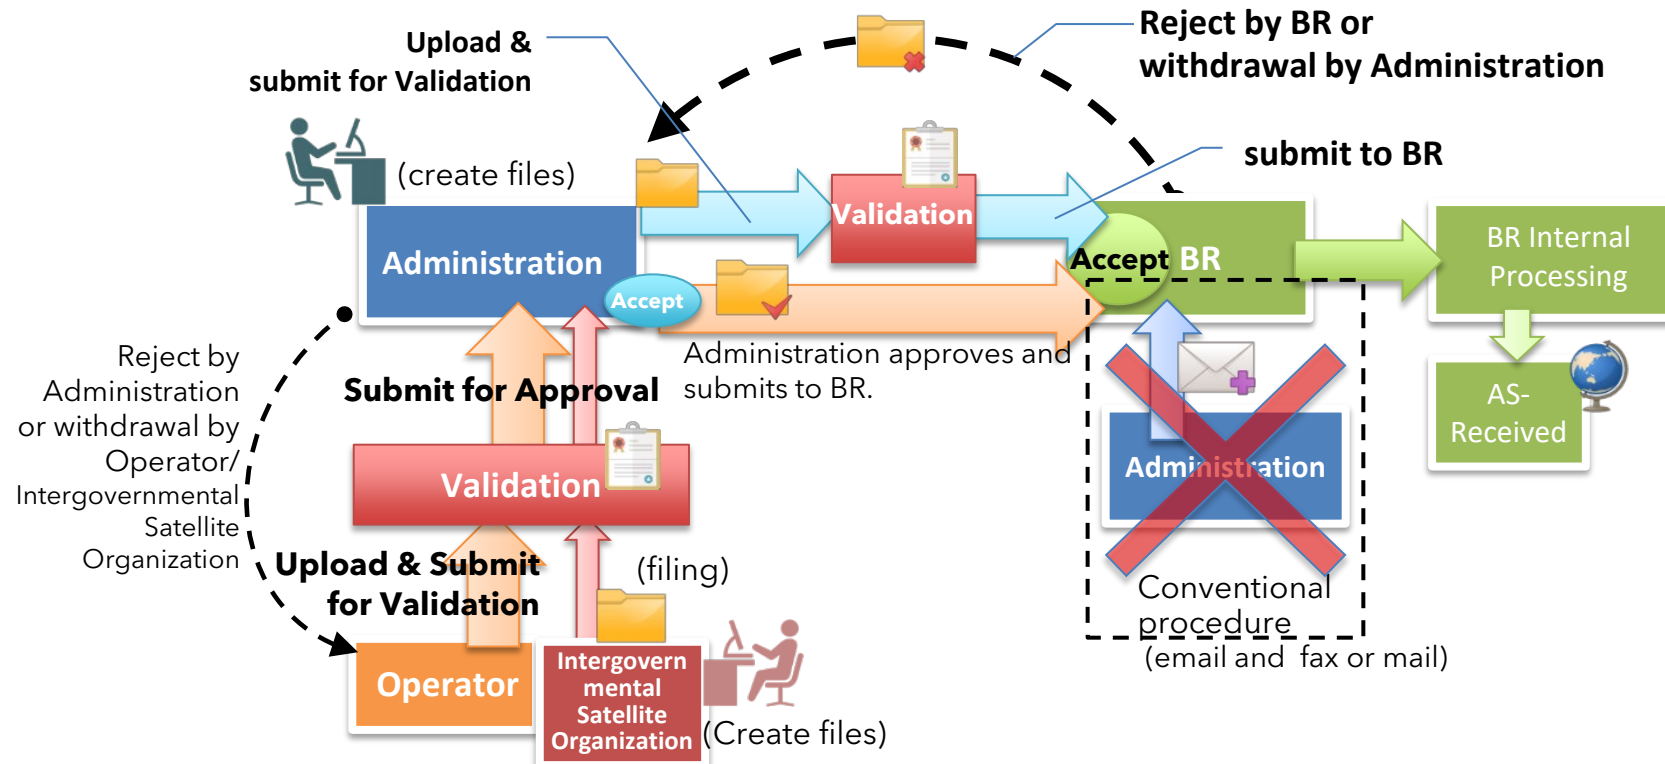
Upload & submit for Validation

Reject by BR or withdrawal by Administration

(create files)

submit to BR

Validation

Administration

Accept

Accept BR

BR Internal Processing

Administration approves and submits to BR.

Submit for Approval

Reject by Administration or withdrawal by Operator/ Intergovernmental Satellite Organization

Administration

AS-Received

Validation

Upload & Submit for Validation

(filing)

Conventional procedure
(email and fax or mail)

Operator

Intergovernmental Satellite Organization

(Create files)